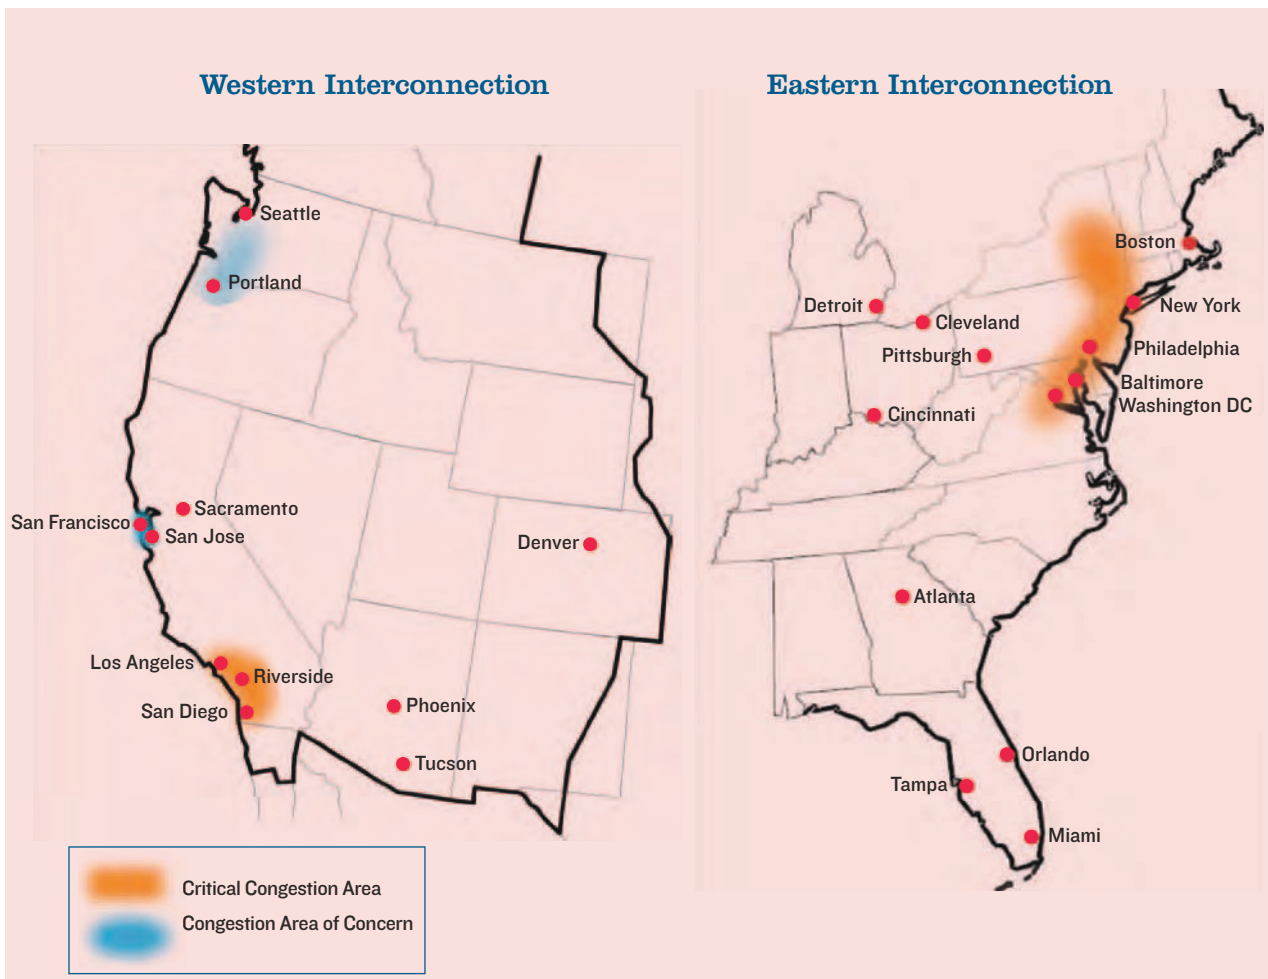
Western Interconnection

Seattle
Portland
Sacramento
San Francisco
San Jose
Denver
Los Angeles
Riverside
San Diego
Phoenix
Tucson

Critical Congestion Area
Congestion Area of Concern

Eastern Interconnection

Boston
New York
Detroit
Cleveland
Pittsburgh
Philadelphia
Baltimore
Washington DC
Cincinnati
Atlanta
Orlando
Tampa
Miami